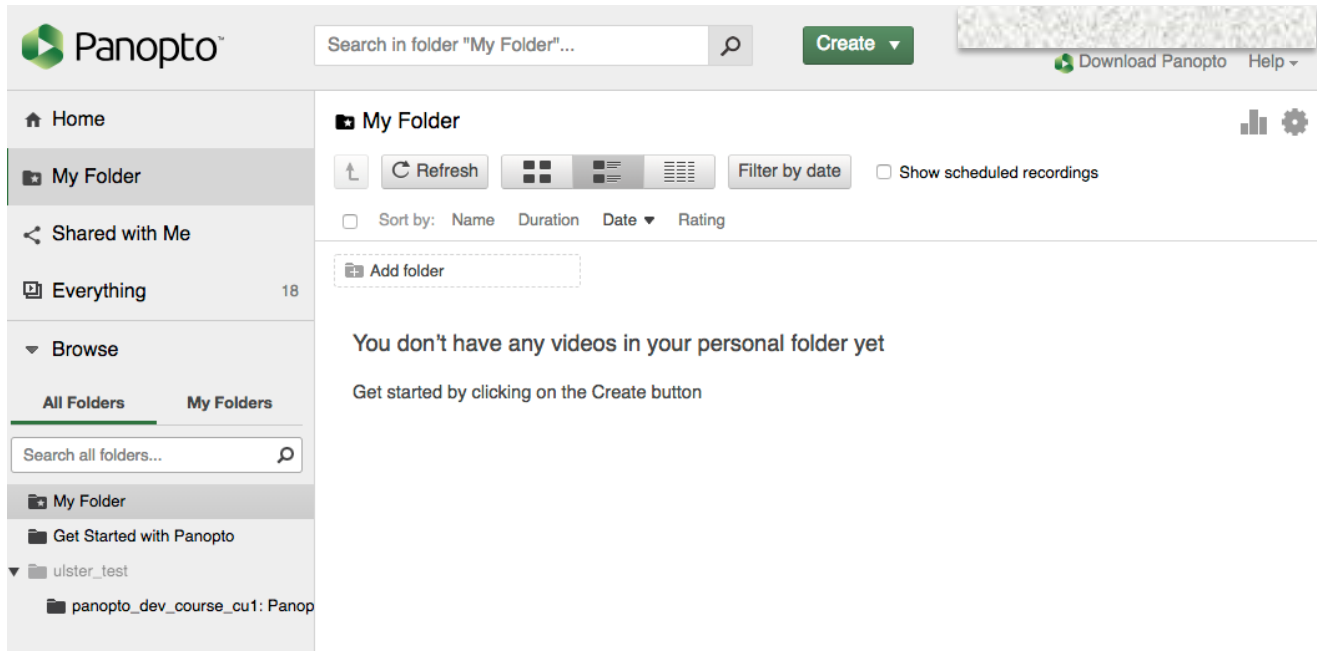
Panopto

Search in folder "My Folder"...

Create ▼

Download Panopto Help

Home

My Folder

Shared with Me

Everything 18

Browse

All Folders My Folders

Search all folders...

My Folder

Get Started with Panopto

ulster_test

panopto_dev_course_cu1: Panop

My Folder

Refresh

Filter by date

Show scheduled recordings

Sort by: Name Duration Date ▼ Rating

Add folder

You don't have any videos in your personal folder yet

Get started by clicking on the Create button